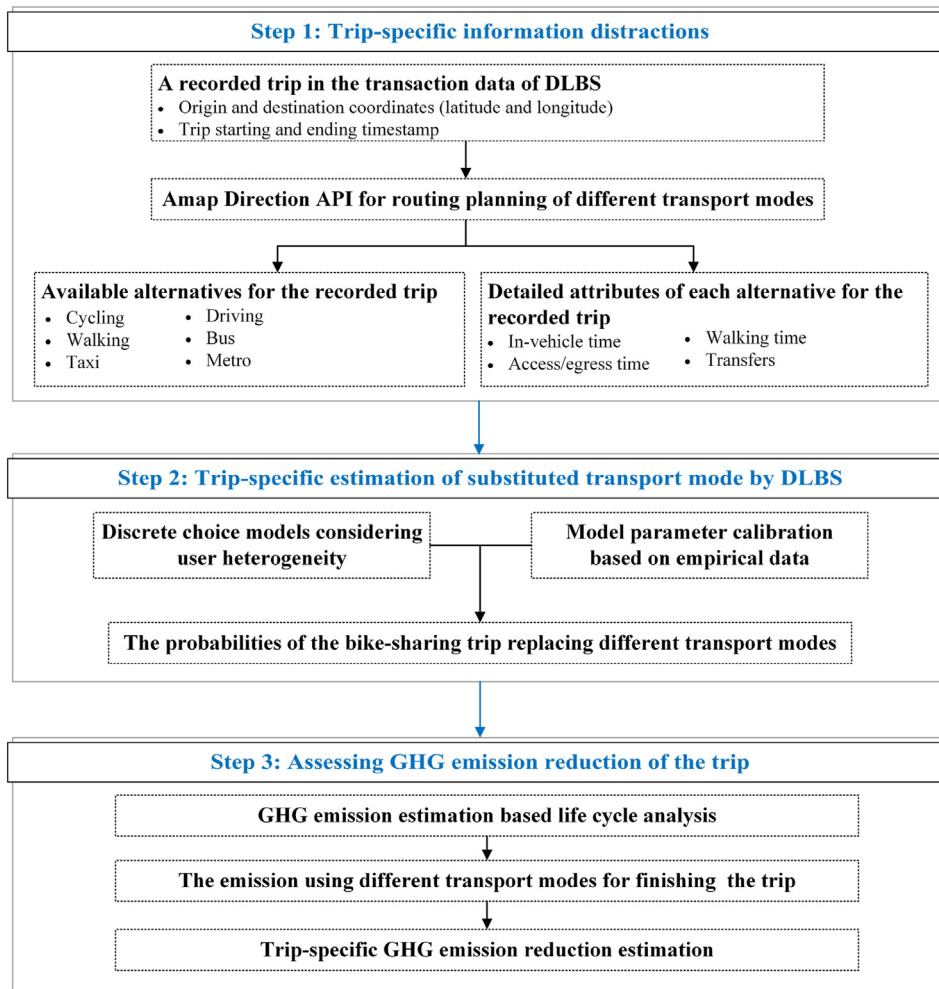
Step 1: Trip-specific information distractions

A recorded trip in the transaction data of DLBS
• Origin and destination coordinates (latitude and longitude)
• Trip starting and ending timestamp

Amap Direction API for routing planning of different transport modes

Available alternatives for the recorded trip
• Cycling
• Walking
• Taxi
• Driving
• Bus
• Metro

Detailed attributes of each alternative for the recorded trip
• In-vehicle time
• Access/egress time
• Walking time
• Transfers

Step 2: Trip-specific estimation of substituted transport mode by DLBS

Discrete choice models considering user heterogeneity

Model parameter calibration based on empirical data

The probabilities of the bike-sharing trip replacing different transport modes

Step 3: Assessing GHG emission reduction of the trip

GHG emission estimation based life cycle analysis

The emission using different transport modes for finishing the trip

Trip-specific GHG emission reduction estimation